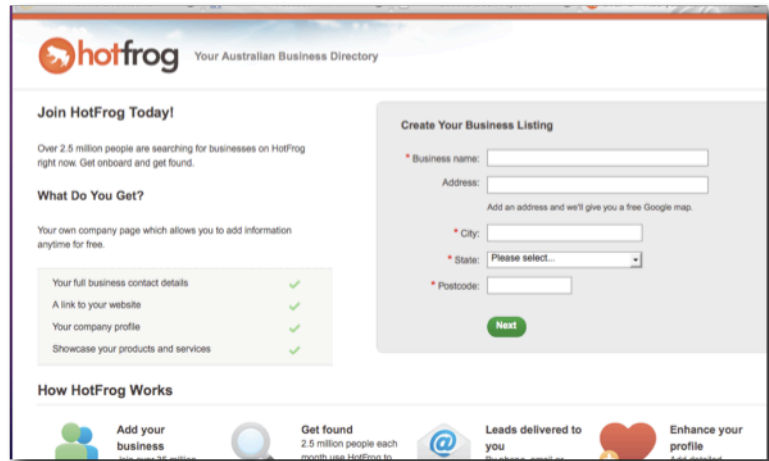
hotfrog Your Australian Business Directory

Join HotFrog Today!

Over 2.5 million people are searching for businesses on HotFrog right now. Get onboard and get found.

What Do You Get?

Your own company page which allows you to add information anytime for free.

Your full business contact details
A link to your website
Your company profile
Showcase your products and services

Create Your Business Listing

* Business name:
Address:
Add an address and we'll give you a free Google map.
* City:
* State: Please select...
* Postcode:
Next

How HotFrog Works

Add your business
Join over 35 million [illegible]

Get found
2.5 million people each month use HotFrog to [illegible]

Leads delivered to you
By phone, email or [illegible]

Enhance your profile
Add detailed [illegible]